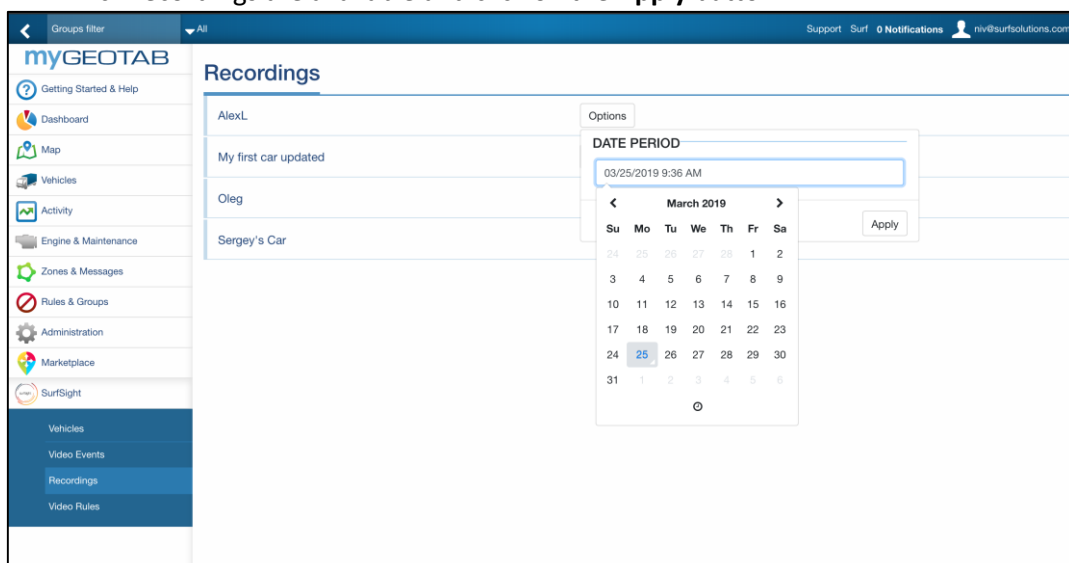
Groups filter

All

Support Surf 0 Notifications niv@surfsolutions.com

myGEOTAB

Getting Started & Help

Dashboard

Map

Vehicles

Activity

Engine & Maintenance

Zones & Messages

Rules & Groups

Administration

Marketplace

SurfSight

Vehicles

Video Events

Recordings

Video Rules

Recordings

AlexL

My first car updated

Oleg

Sergey's Car

Options

DATE PERIOD

03/25/2019 9:36 AM

March 2019

| Su | Mo | Tu | We | Th | Fr | Sa |
|---|---|---|---|---|---|---|
| 24 | 25 | 26 | 27 | 28 | 1 | 2 |
| 3 | 4 | 5 | 6 | 7 | 8 | 9 |
| 10 | 11 | 12 | 13 | 14 | 15 | 16 |
| 17 | 18 | 19 | 20 | 21 | 22 | 23 |
| 24 | 25 | 26 | 27 | 28 | 29 | 30 |
| 31 | 1 | 2 | 3 | 4 | 5 | 6 |

Apply